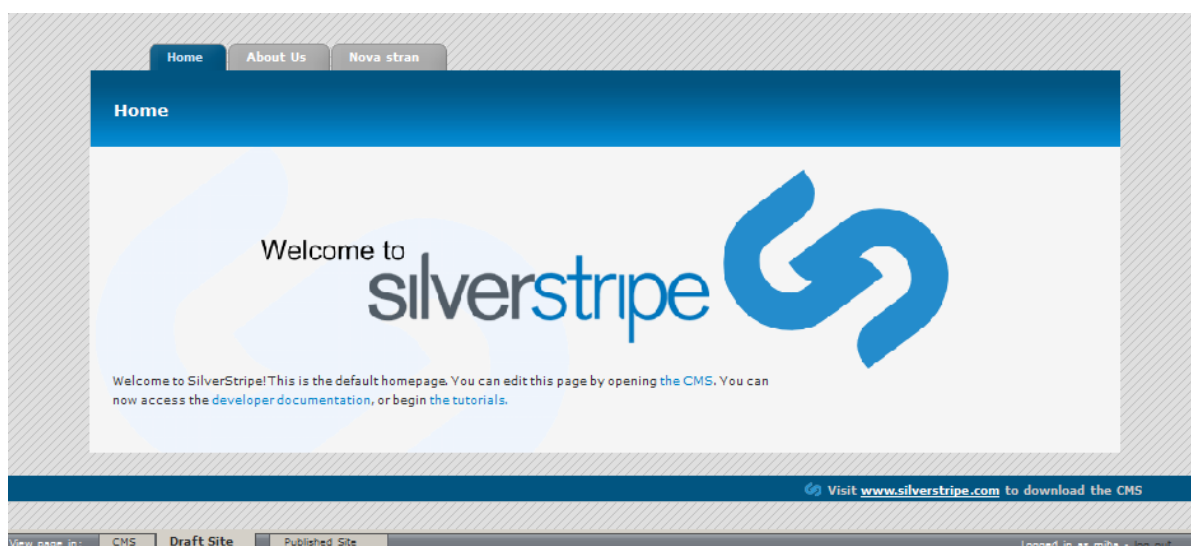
Home
About Us
Nova stran

Home

Welcome to silverstripe

Welcome to SilverStripe! This is the default homepage. You can edit this page by opening the CMS. You can now access the developer documentation, or begin the tutorials.

Visit www.silverstripe.com to download the CMS

View page in: CMS Draft Site Published Site

Logged in as miha - log out